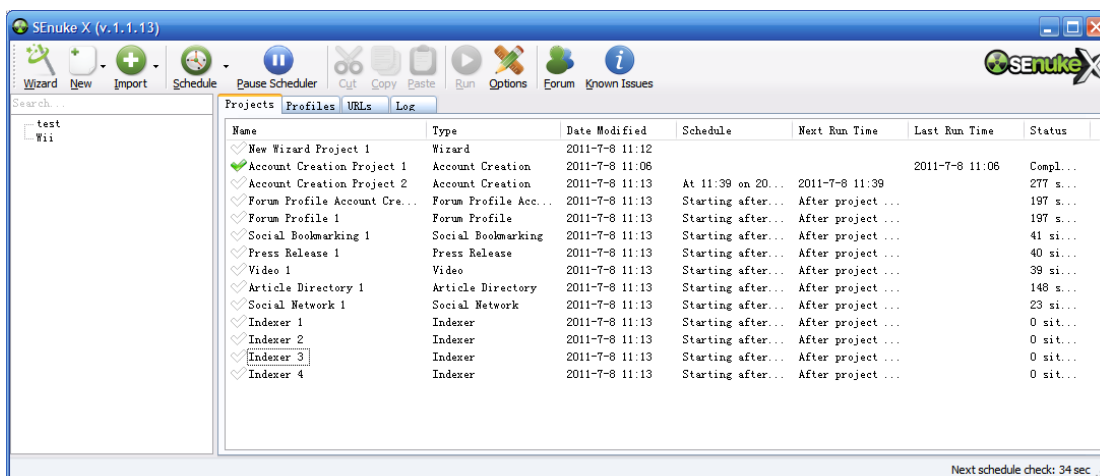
SEnuke X (v.1.1.13)

Wizard New Import Schedule Pause Scheduler Cut Copy Paste Run Options Forum Known Issues

SEnukeX

Search...

test
Wii

Projects Profiles URLs Log

| Name | Type | Date Modified | Schedule | Next Run Time | Last Run Time | Status |
|---|---|---|---|---|---|---|
| New Wizard Project 1 | Wizard | 2011-7-8 11:12 | | | | |
| Account Creation Project 1 | Account Creation | 2011-7-8 11:06 | | | 2011-7-8 11:06 | Compl... |
| Account Creation Project 2 | Account Creation | 2011-7-8 11:13 | At 11:39 on 20... | 2011-7-8 11:39 | | 277 s... |
| Forum Profile Account Cre... | Forum Profile Acc... | 2011-7-8 11:13 | Starting after... | After project ... | | 197 s... |
| Forum Profile 1 | Forum Profile | 2011-7-8 11:13 | Starting after... | After project ... | | 197 s... |
| Social Bookmarking 1 | Social Bookmarking | 2011-7-8 11:13 | Starting after... | After project ... | | 41 si... |
| Press Release 1 | Press Release | 2011-7-8 11:13 | Starting after... | After project ... | | 40 si... |
| Video 1 | Video | 2011-7-8 11:13 | Starting after... | After project ... | | 39 si... |
| Article Directory 1 | Article Directory | 2011-7-8 11:13 | Starting after... | After project ... | | 148 s... |
| Social Network 1 | Social Network | 2011-7-8 11:13 | Starting after... | After project ... | | 23 si... |
| Indexer 1 | Indexer | 2011-7-8 11:13 | Starting after... | After project ... | | 0 sit... |
| Indexer 2 | Indexer | 2011-7-8 11:13 | Starting after... | After project ... | | 0 sit... |
| Indexer 3 | Indexer | 2011-7-8 11:13 | Starting after... | After project ... | | 0 sit... |
| Indexer 4 | Indexer | 2011-7-8 11:13 | Starting after... | After project ... | | 0 sit... |

Next schedule check: 34 sec